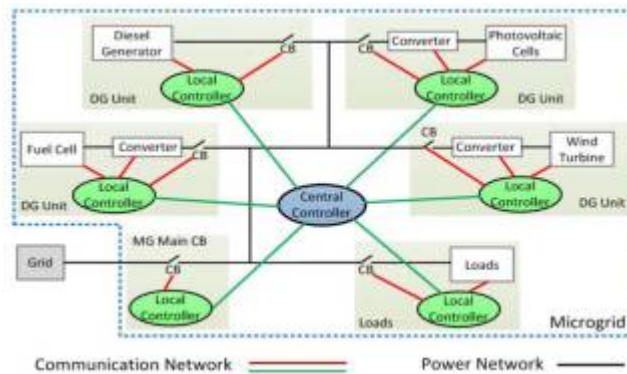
Diesel Generator

CB

Local Controller

DG Unit

CB

Converter

Photovoltaic Cells

Local Controller

DG Unit

Fuel Cell

Converter

CB

Local Controller

DG Unit

CB

Converter

Wind Turbine

Local Controller

DG Unit

Central Controller

Grid

MG Main CB

CB

Local Controller

CB

Loads

Local Controller

Loads

Microgrid

Communication Network

Power Network